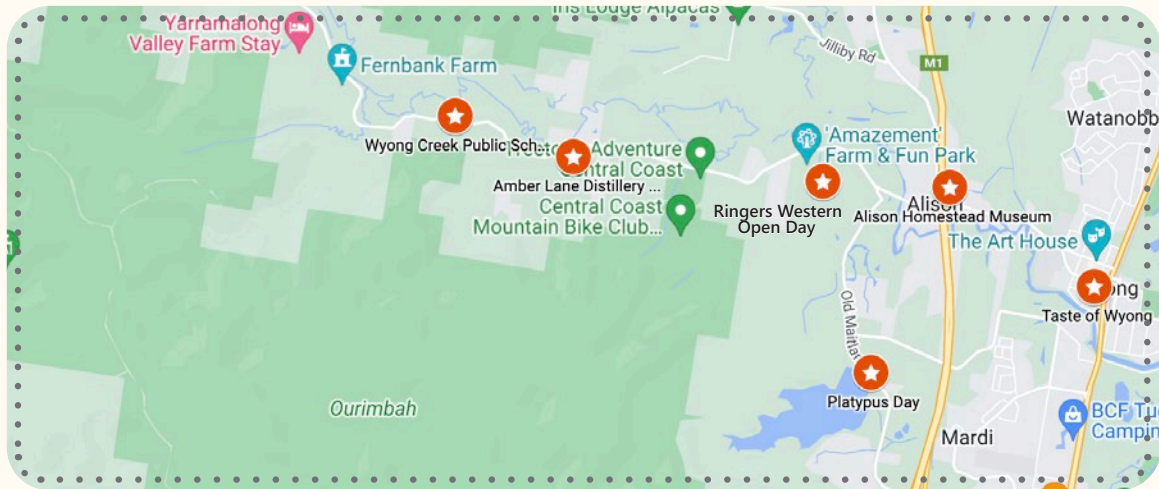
Yarramalong Valley Farm Stay

ins Lodge Alpacas

Fernbank Farm

Jilliby Rd

M1

Watanobb

Wyong Creek Public Sch...

Adventure Central Coast

Amber Lane Distillery ...

'Amazement' Farm & Fun Park

Central Coast Mountain Bike Club...

Ringers Western Open Day

Alison

Alison Homestead Museum

The Art House

ong

Taste of Wyong

Old Maitla

Platypus Day

Ourimbah

Mardi

BCF Tu Campin